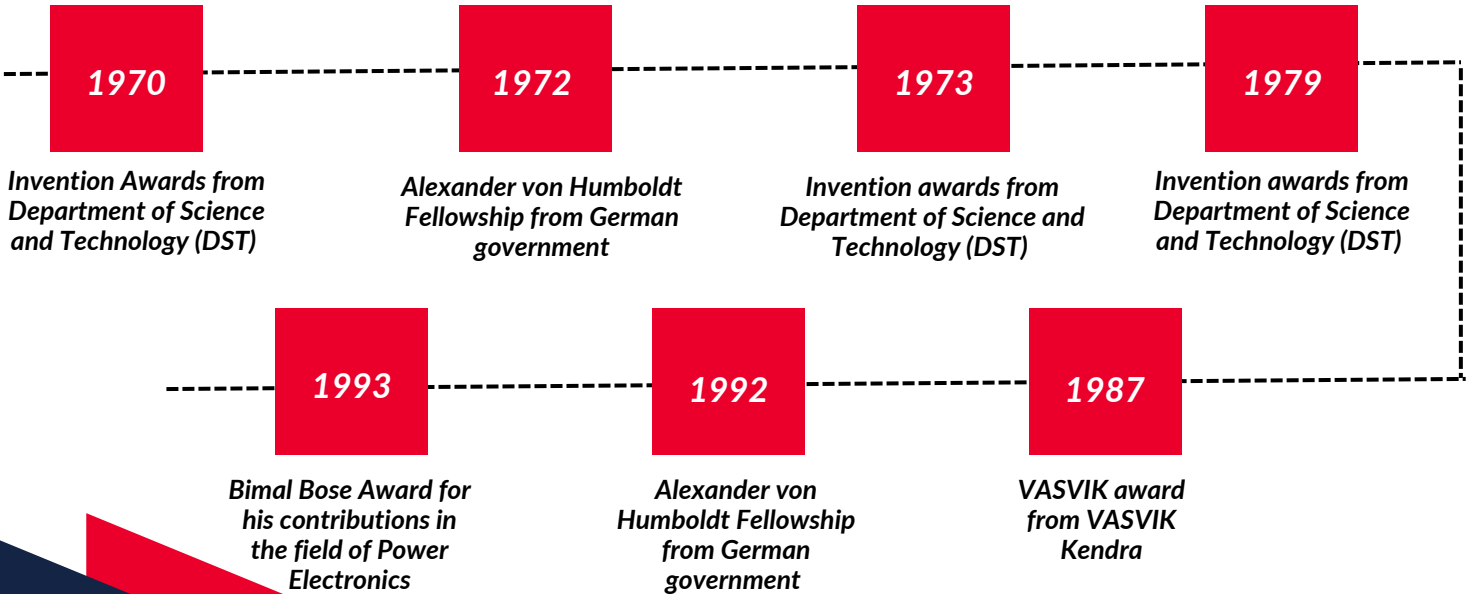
1970

Invention Awards from Department of Science and Technology (DST)

1972

Alexander von Humboldt Fellowship from German government

1973

Invention awards from Department of Science and Technology (DST)

1979

Invention awards from Department of Science and Technology (DST)

1987

VASVIK award from VASVIK Kendra

1992

Alexander von Humboldt Fellowship from German government

1993

Bimal Bose Award for his contributions in the field of Power Electronics